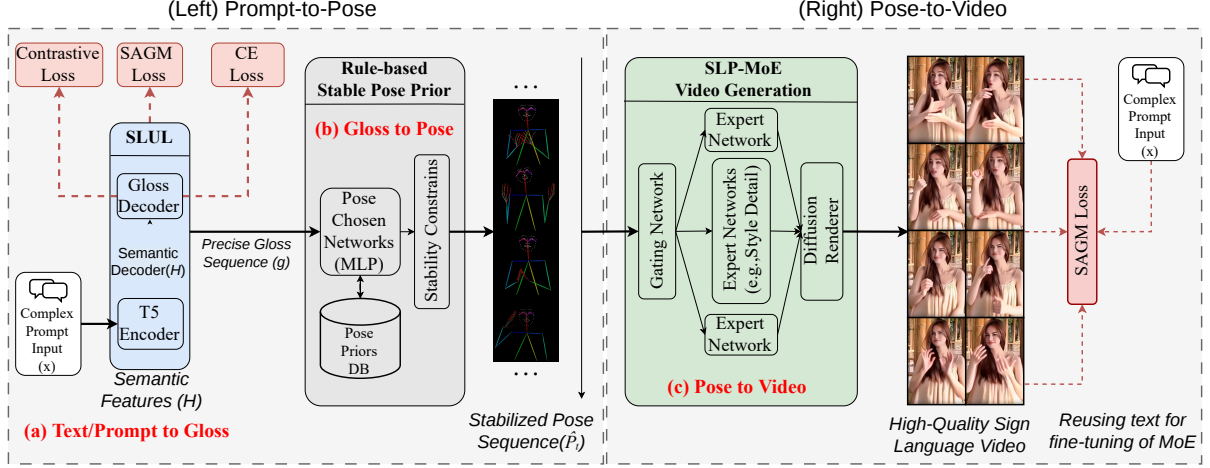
(Left) Prompt-to-Pose

(Right) Pose-to-Video

Contrastive Loss

SAGM Loss

CE Loss

SLUL

Gloss Decoder

Semantic Decoder($H$)

T5 Encoder

Complex Prompt Input (x)

Semantic Features ($H$)

(a) Text/Prompt to Gloss

Precise Gloss Sequence ($g$)

Rule-based Stable Pose Prior

(b) Gloss to Pose

Pose Chosen Networks (MLP)

Stability Constrains

Pose Priors DB

. . .

. . .

Stabilized Pose Sequence($\hat{P}_i$)

SLP-MoE Video Generation

Gating Network

Expert Network

Expert Networks (e.g.,Style Detail)

Expert Network

Diffusion Renderer

(c) Pose to Video

High-Quality Sign Language Video

SAGM Loss

Complex Prompt Input (x)

Reusing text for fine-tuning of MoE